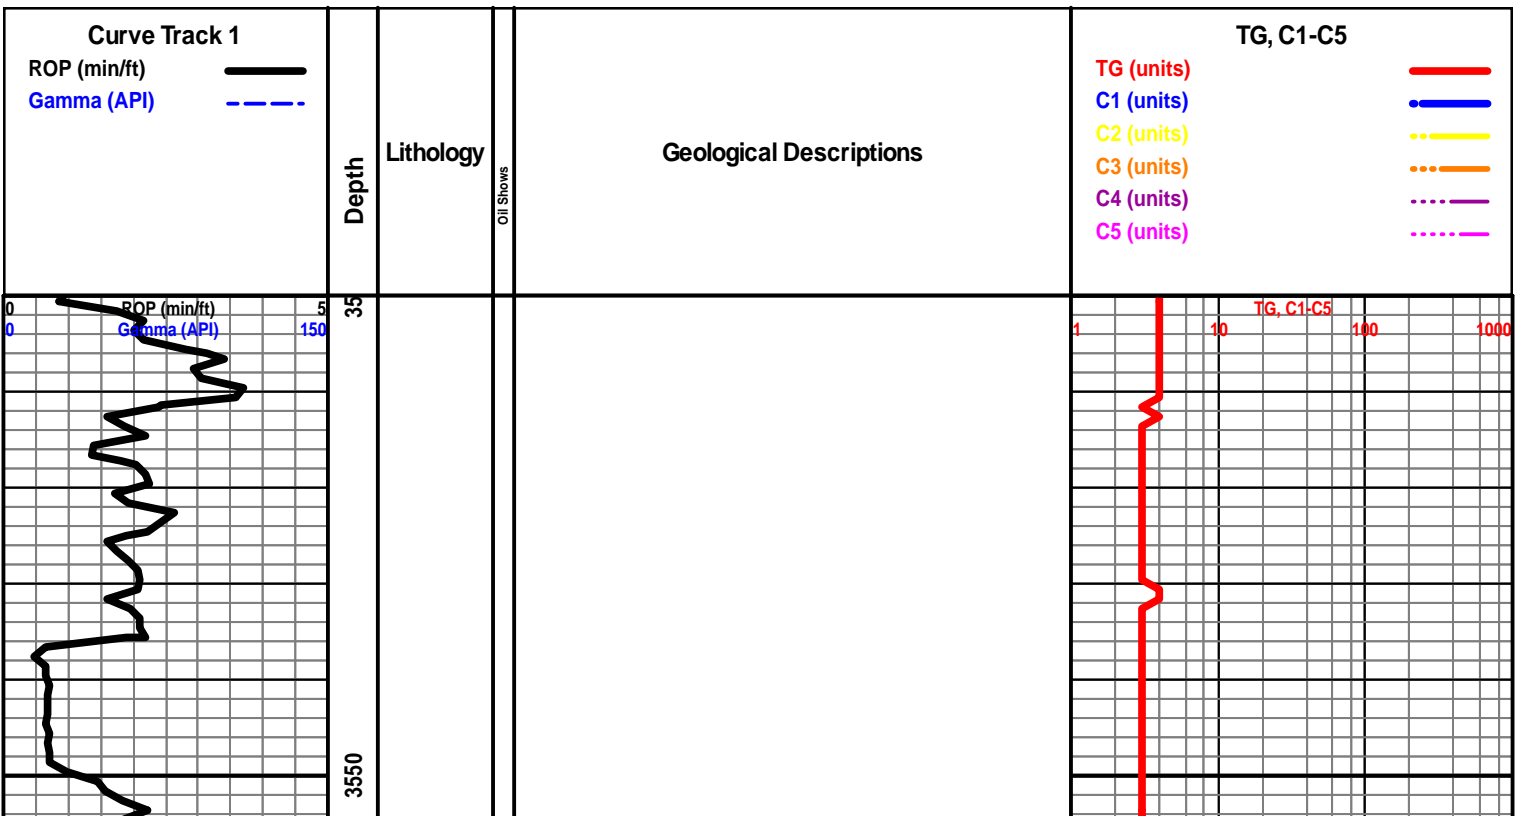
Curve Track 1
ROP (min/ft)
Gamma (API)

Depth

Lithology

Oil Shows

Geological Descriptions

TG, C1-C5
TG (units)
C1 (units)
C2 (units)
C3 (units)
C4 (units)
C5 (units)

0 ROP (min/ft) 5
0 Gamma (API) 150

35

3550

TG, C1-C5
1 10 100 1000